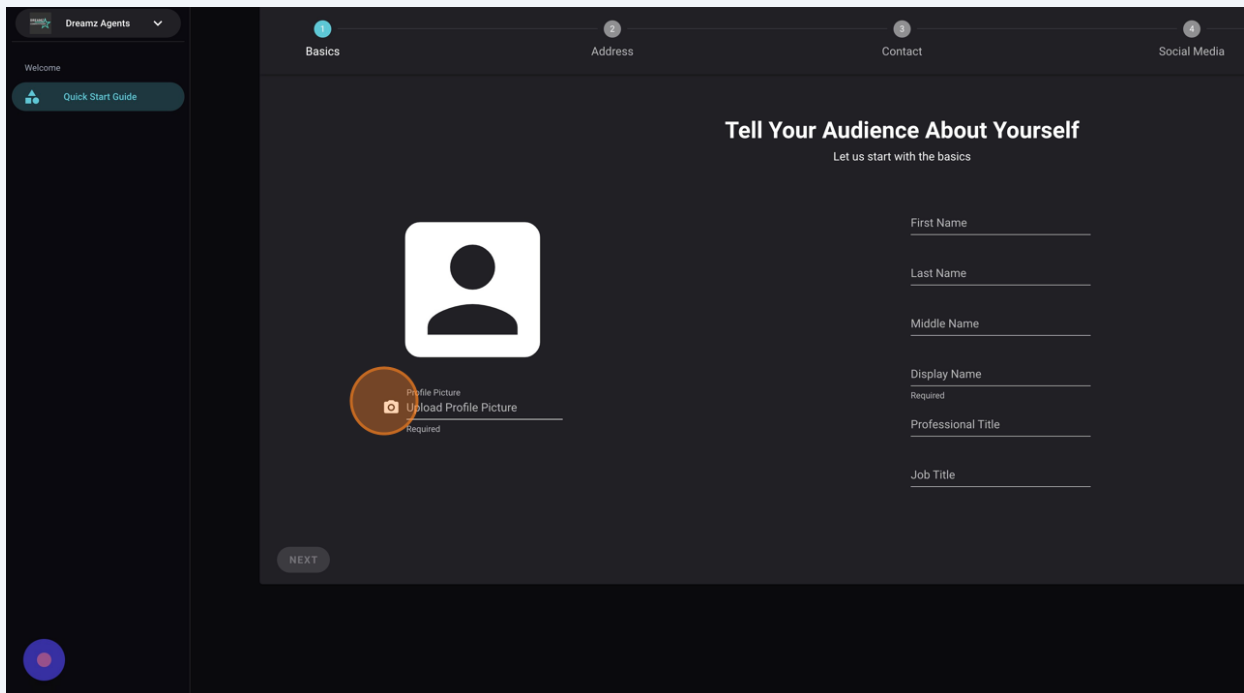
Dreamz Agents

Welcome

Quick Start Guide

1
Basics

2
Address

3
Contact

4
Social Media

Tell Your Audience About Yourself

Let us start with the basics

Profile Picture
Upload Profile Picture
Required

First Name

Last Name

Middle Name

Display Name
Required

Professional Title

Job Title

NEXT